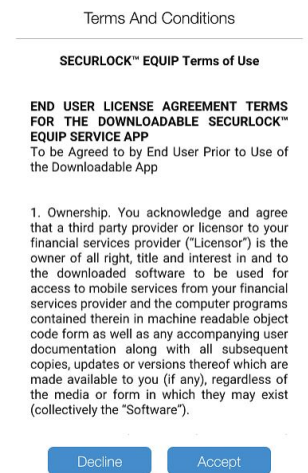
Terms And Conditions

SECURLOCK™ EQUIP Terms of Use

END USER LICENSE AGREEMENT TERMS FOR THE DOWNLOADABLE SECURLOCK™ EQUIP SERVICE APP
To be Agreed to by End User Prior to Use of the Downloadable App

1. Ownership. You acknowledge and agree that a third party provider or licensor to your financial services provider ("Licensor") is the owner of all right, title and interest in and to the downloaded software to be used for access to mobile services from your financial services provider and the computer programs contained therein in machine readable object code form as well as any accompanying user documentation along with all subsequent copies, updates or versions thereof which are made available to you (if any), regardless of the media or form in which they may exist (collectively the "Software").

Decline

Accept